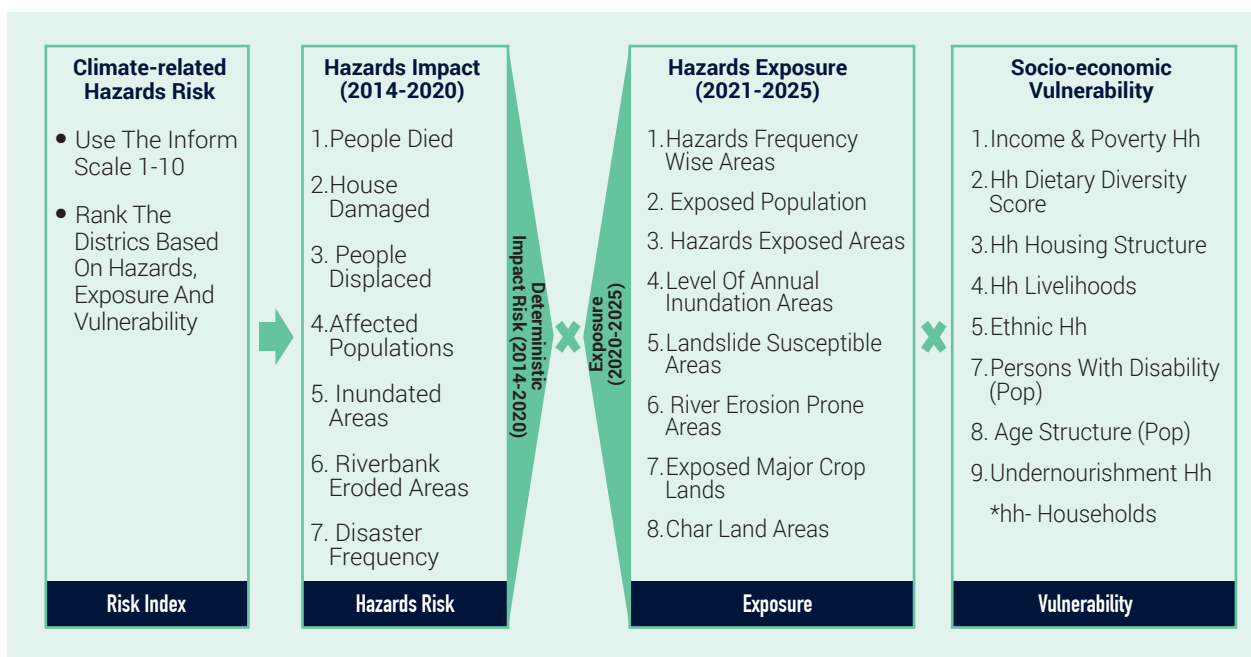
Climate-related Hazards Risk

- Use The Inform Scale 1-10
- Rank The Districs Based On Hazards, Exposure And Vulnerability

Risk Index

Hazards Impact (2014-2020)

1. People Died
2. House Damaged
3. People Displaced
4. Affected Populations
5. Inundated Areas
6. Riverbank Eroded Areas
7. Disaster Frequency

Hazards Risk

Deterministic Impact Risk (2014-2020)

Exposure (2020-2025)

Hazards Exposure (2021-2025)

1. Hazards Frequency Wise Areas
2. Exposed Population
3. Hazards Exposed Areas
4. Level Of Annual Inundation Areas
5. Landslide Susceptible Areas
6. River Erosion Prone Areas
7. Exposed Major Crop Lands
8. Char Land Areas

Exposure

Socio-economic Vulnerability

1. Income & Poverty Hh
2. Hh Dietary Diversity Score
3. Hh Housing Structure
4. Hh Livelihoods
5. Ethnic Hh
7. Persons With Disability (Pop)
8. Age Structure (Pop)
9. Undernourishment Hh

*hh- Households

Vulnerability